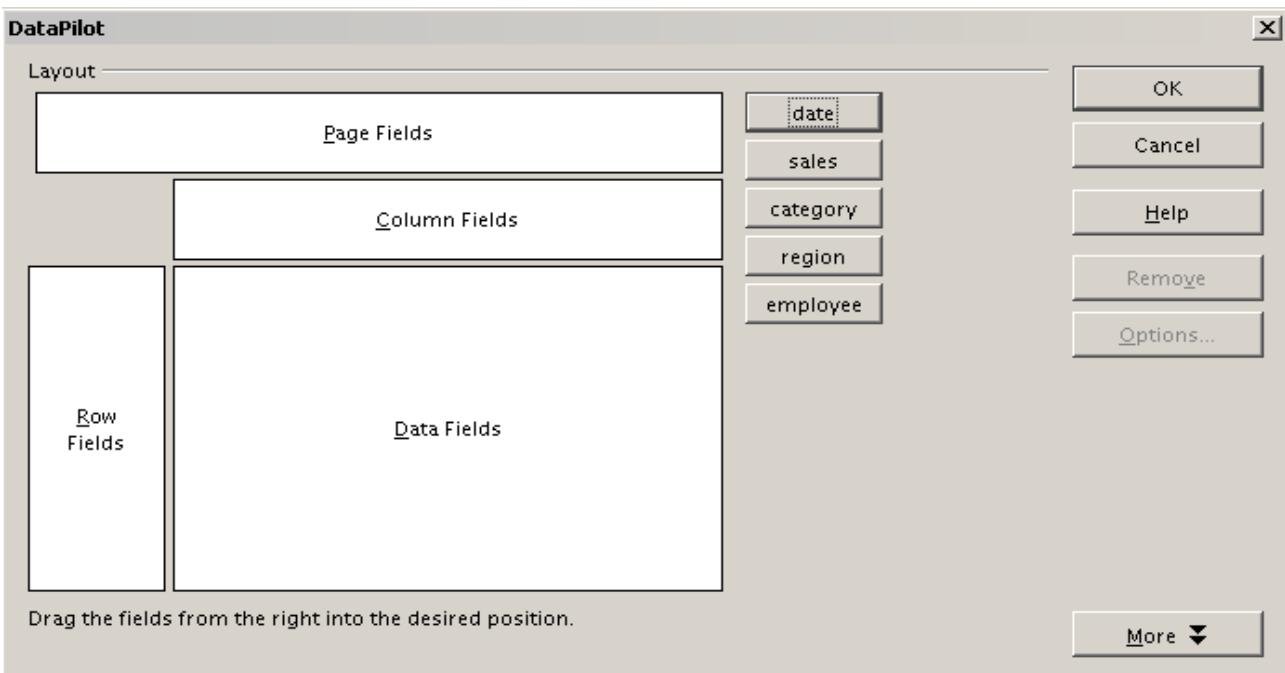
DataPilot

Layout

Page Fields

Column Fields

Row Fields

Data Fields

date

sales

category

region

employee

OK

Cancel

Help

Remove

Options...

Drag the fields from the right into the desired position.

More